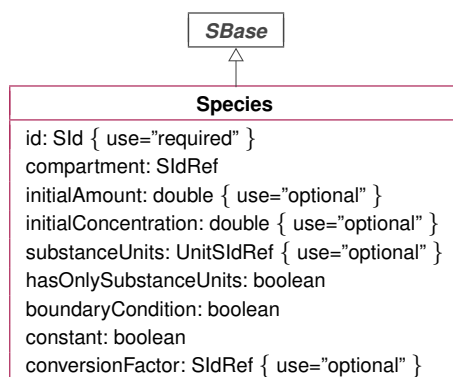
SBase

Species

id: SId { use="required" }
compartment: SIdRef
initialAmount: double { use="optional" }
initialConcentration: double { use="optional" }
substanceUnits: UnitSIdRef { use="optional" }
hasOnlySubstanceUnits: boolean
boundaryCondition: boolean
constant: boolean
conversionFactor: SIdRef { use="optional" }